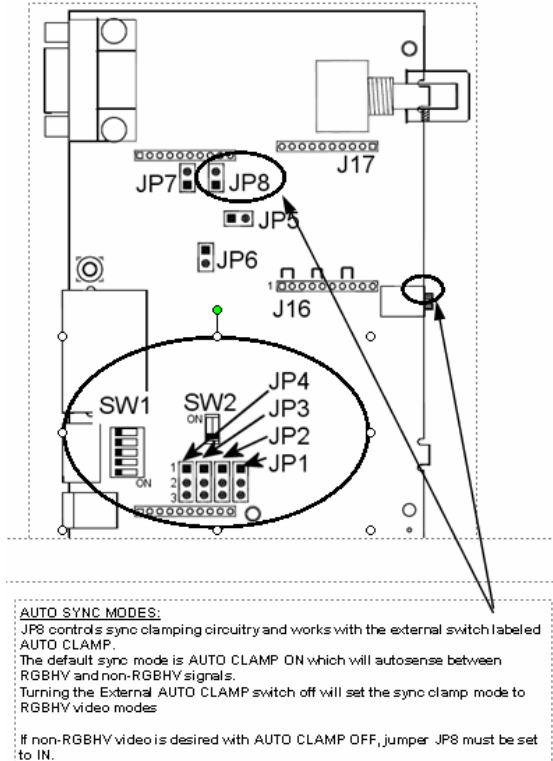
J17
JP7
JP8
JP5
JP6
1
J16
SW1
ON
SW2
ON
JP4
JP3
JP2
JP1
1
2
3

AUTO SYNC MODES:
JP8 controls sync clamping circuitry and works with the external switch labeled AUTO CLAMP.
The default sync mode is AUTO CLAMP ON which will autosense between RGBHV and non-RGBHV signals.
Turning the External AUTO CLAMP switch off will set the sync clamp mode to RGBHV video modes

If non-RGBHV video is desired with AUTO CLAMP OFF, jumper JP8 must be set to IN.